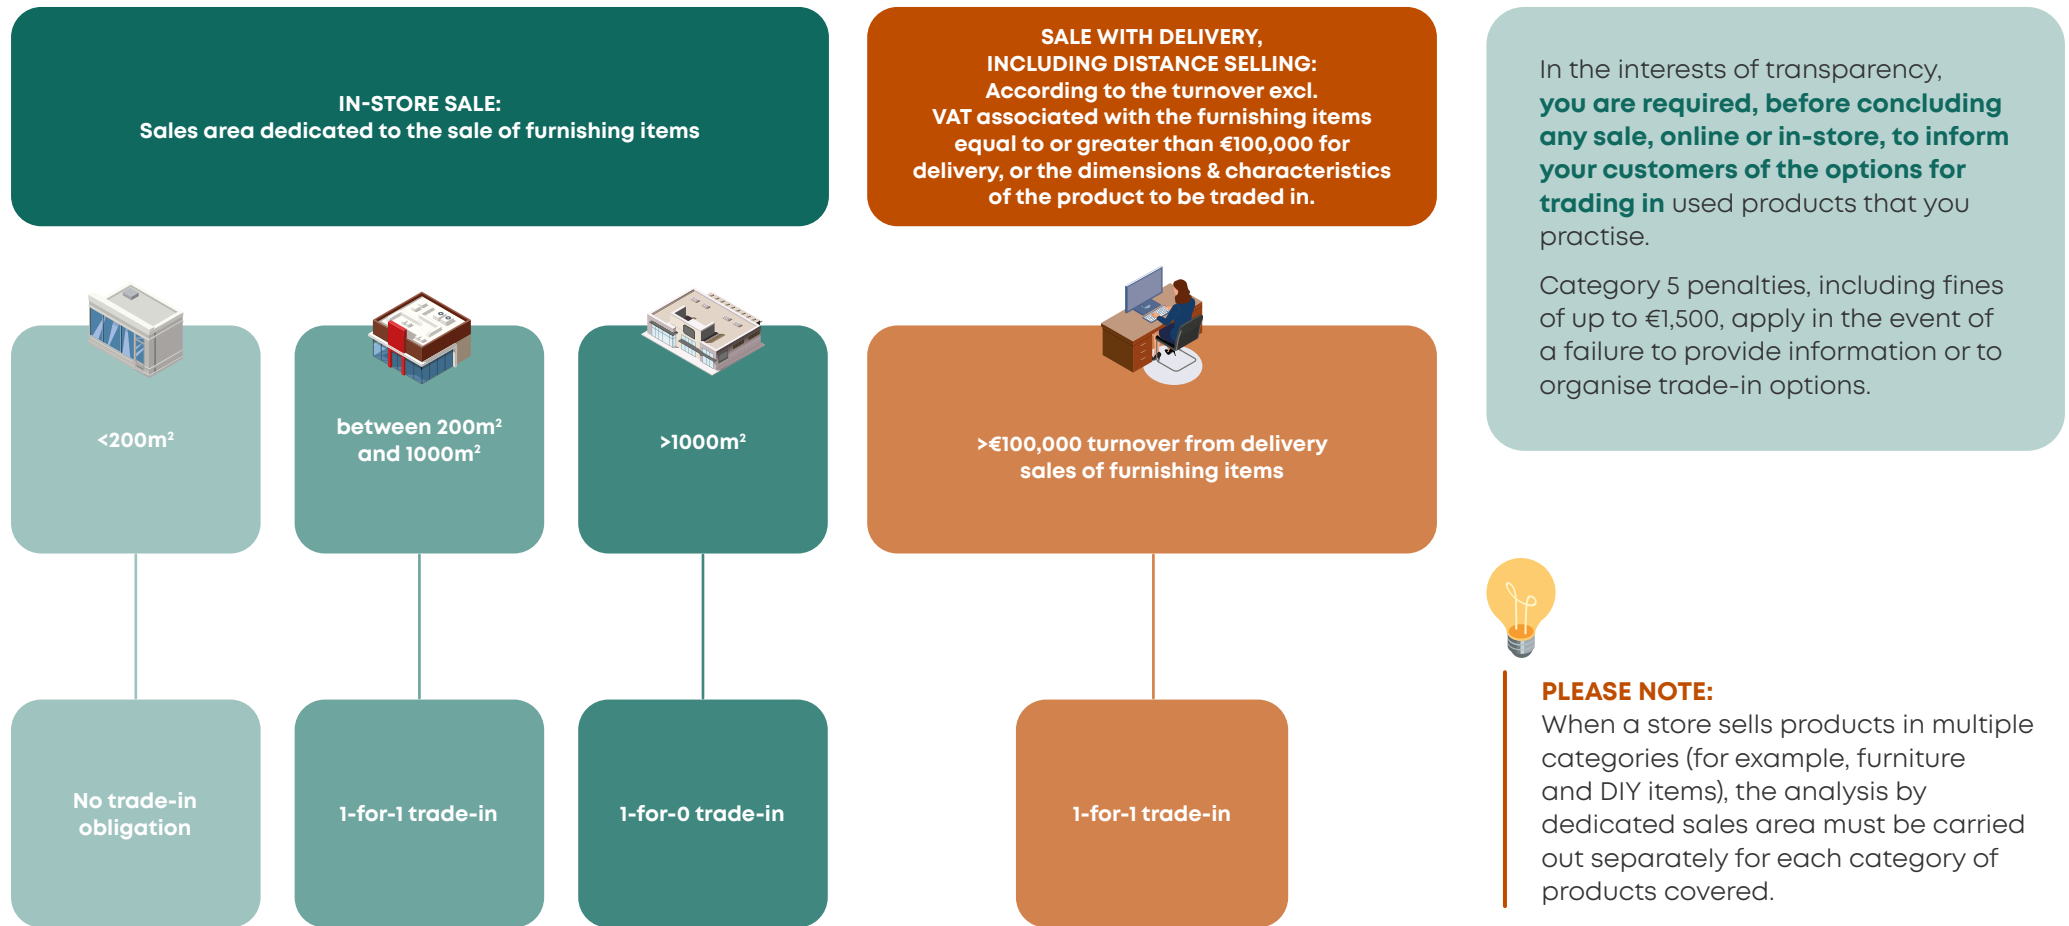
IN-STORE SALE:
Sales area dedicated to the sale of furnishing items

SALE WITH DELIVERY, INCLUDING DISTANCE SELLING:
According to the turnover excl. VAT associated with the furnishing items equal to or greater than €100,000 for delivery, or the dimensions & characteristics of the product to be traded in.

In the interests of transparency, you are required, before concluding any sale, online or in-store, to inform your customers of the options for trading in used products that you practise.

Category 5 penalties, including fines of up to €1,500, apply in the event of a failure to provide information or to organise trade-in options.

$<200m^2$

between $200m^2$ and $1000m^2$

$>1000m^2$

>€100,000 turnover from delivery sales of furnishing items

No trade-in obligation

1-for-1 trade-in

1-for-0 trade-in

1-for-1 trade-in

PLEASE NOTE:
When a store sells products in multiple categories (for example, furniture and DIY items), the analysis by dedicated sales area must be carried out separately for each category of products covered.